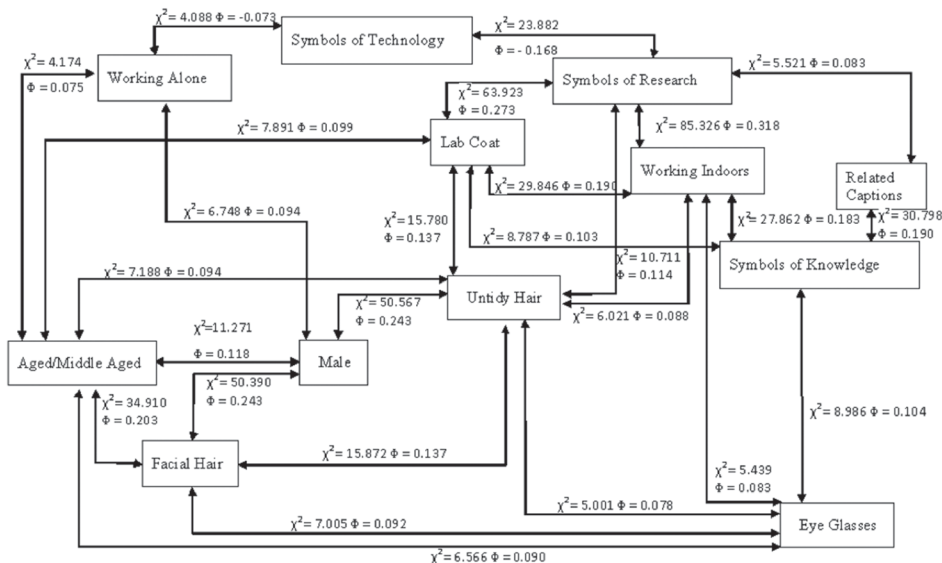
$\chi^2 = 4.088$ $\Phi = -0.073$
Symbols of Technology
$\chi^2 = 23.882$
$\Phi = -0.168$
$\chi^2 = 4.174$
$\Phi = 0.075$
Working Alone
Symbols of Research
$\chi^2 = 5.521$ $\Phi = 0.083$
$\chi^2 = 63.923$
$\Phi = 0.273$
$\chi^2 = 7.891$ $\Phi = 0.099$
Lab Coat
$\chi^2 = 85.326$ $\Phi = 0.318$
Working Indoors
Related Captions
$\chi^2 = 29.846$ $\Phi = 0.190$
$\chi^2 = 6.748$ $\Phi = 0.094$
$\chi^2 = 15.780$
$\Phi = 0.137$
$\chi^2 = 27.862$ $\Phi = 0.183$
$\chi^2 = 30.798$
$\Phi = 0.190$
$\chi^2 = 8.787$ $\Phi = 0.103$
$\chi^2 = 10.711$
$\Phi = 0.114$
Symbols of Knowledge
$\chi^2 = 7.188$ $\Phi = 0.094$
Untidy Hair
$\chi^2 = 50.567$
$\Phi = 0.243$
$\chi^2 = 6.021$ $\Phi = 0.088$
$\chi^2 = 11.271$
$\Phi = 0.118$
Aged/Middle Aged
Male
$\chi^2 = 50.390$
$\Phi = 0.243$
$\chi^2 = 34.910$
$\Phi = 0.203$
$\chi^2 = 8.986$ $\Phi = 0.104$
Facial Hair
$\chi^2 = 15.872$ $\Phi = 0.137$
$\chi^2 = 5.439$
$\Phi = 0.083$
$\chi^2 = 5.001$ $\Phi = 0.078$
$\chi^2 = 7.005$ $\Phi = 0.092$
Eye Glasses
$\chi^2 = 6.566$ $\Phi = 0.090$